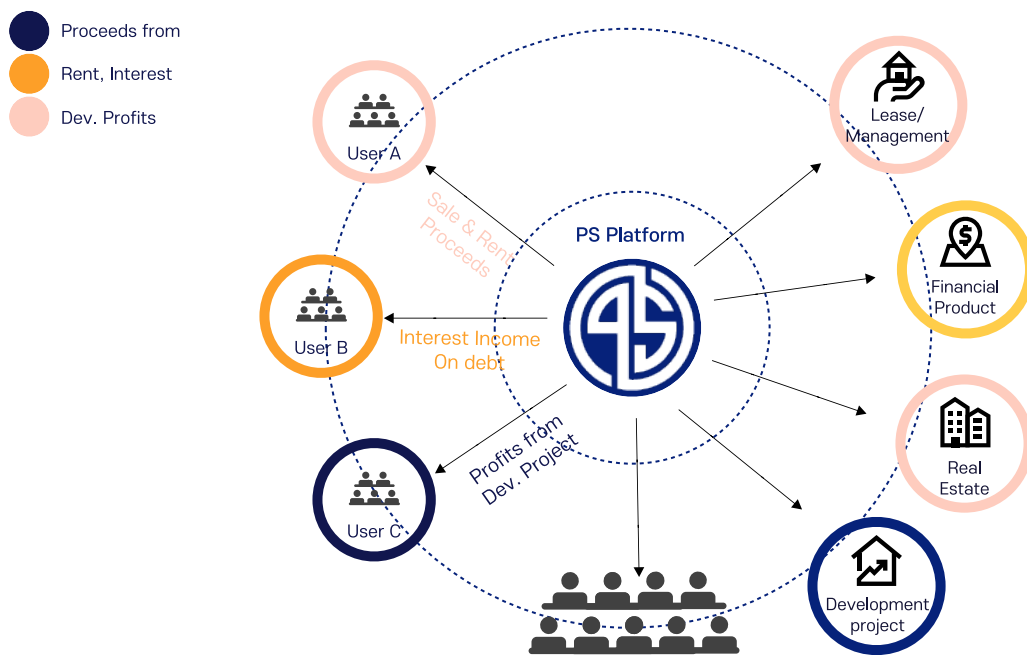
Proceeds from
Rent, Interest
Dev. Profits

User A

Sale & Rent Proceeds

PS Platform

User B

Interest Income On debt

User C

Profits from Dev. Project

Lease/ Management

Financial Product

Real Estate

Development project